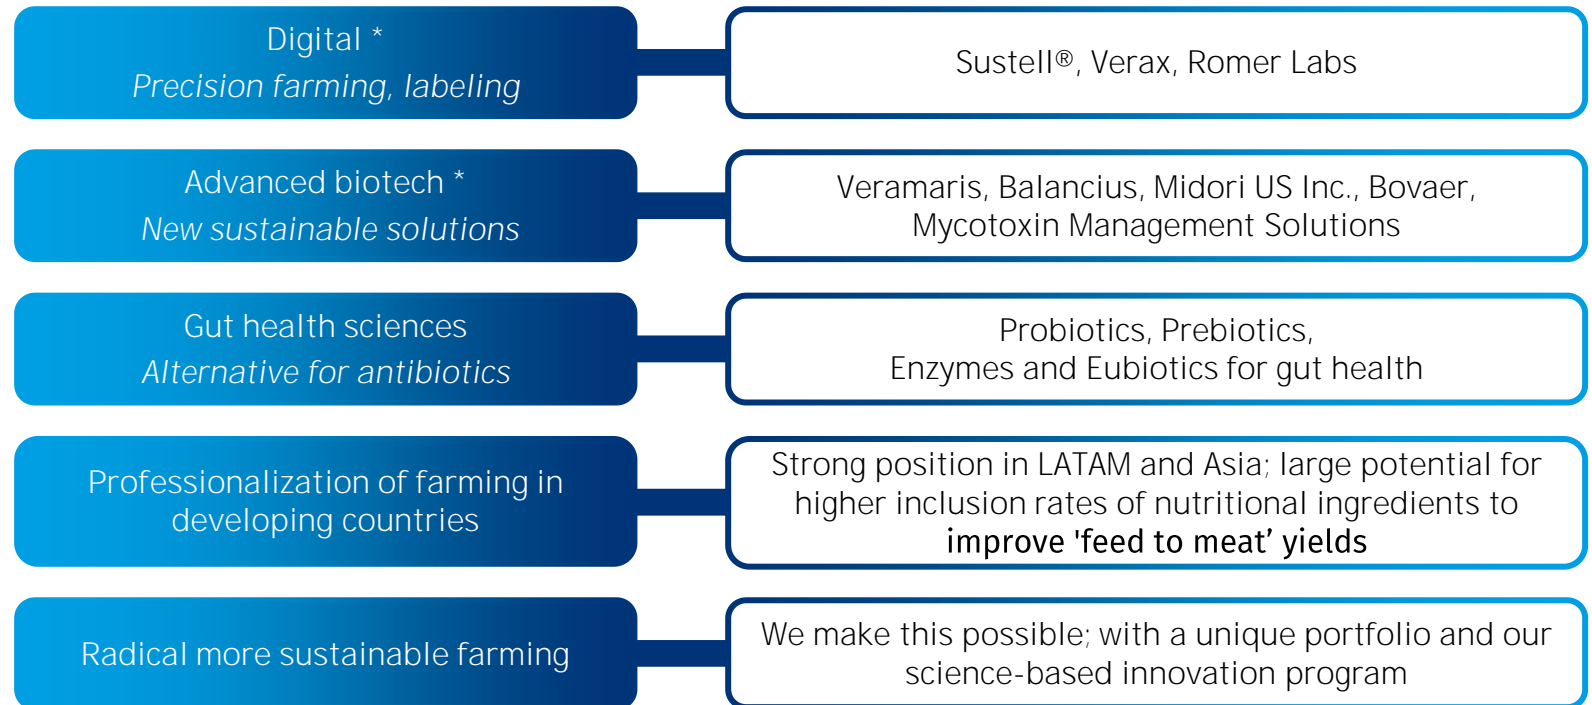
Digital *
Precision farming, labeling

Sustell®, Verax, Romer Labs

Advanced biotech *
New sustainable solutions

Veramaris, Balancius, Midori US Inc., Bovaer, Mycotoxin Management Solutions

Gut health sciences
Alternative for antibiotics

Probiotics, Prebiotics, Enzymes and Eubiotics for gut health

Professionalization of farming in developing countries

Strong position in LATAM and Asia; large potential for higher inclusion rates of nutritional ingredients to improve 'feed to meat' yields

Radical more sustainable farming

We make this possible; with a unique portfolio and our science-based innovation program